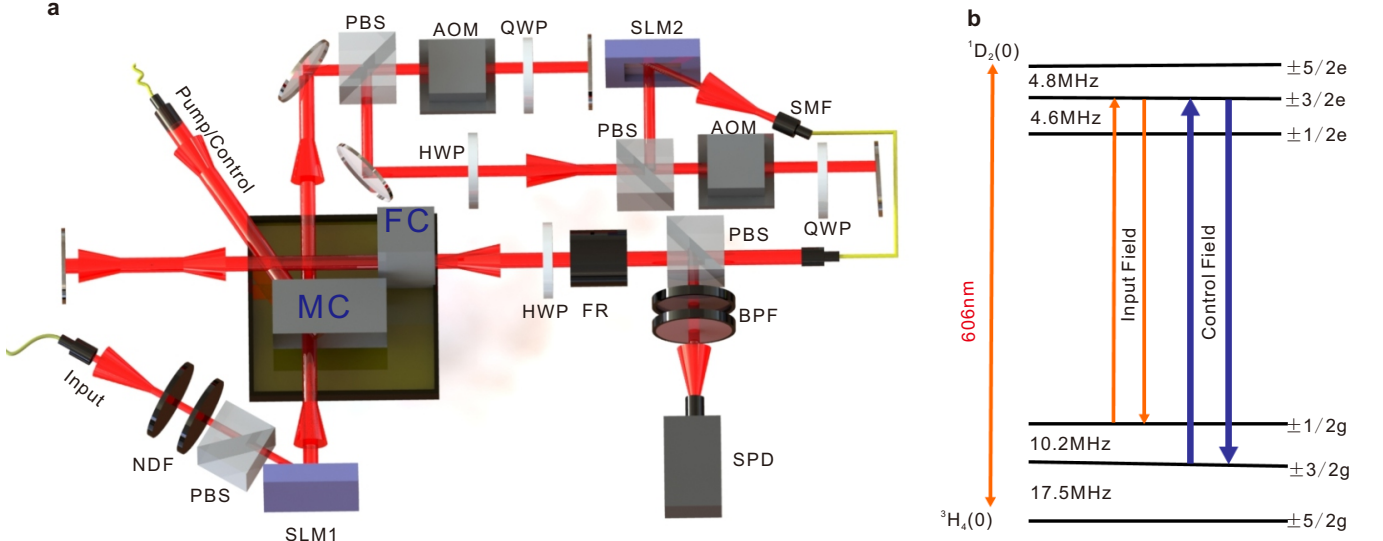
a

PBS AOM QWP SLM2

Pump/Control

SMF

HWP PBS AOM

FC

QWP

PBS

HWP FR

MC

BPF

Input

NDF

PBS

SLM1

SPD

b

$^1D_2(0)$

$\pm5/2e$

4.8MHz

$\pm3/2e$

4.6MHz

$\pm1/2e$

606nm

Input Field

Control Field

$\pm1/2g$

10.2MHz

$\pm3/2g$

17.5MHz

$^3H_4(0)$

$\pm5/2g$